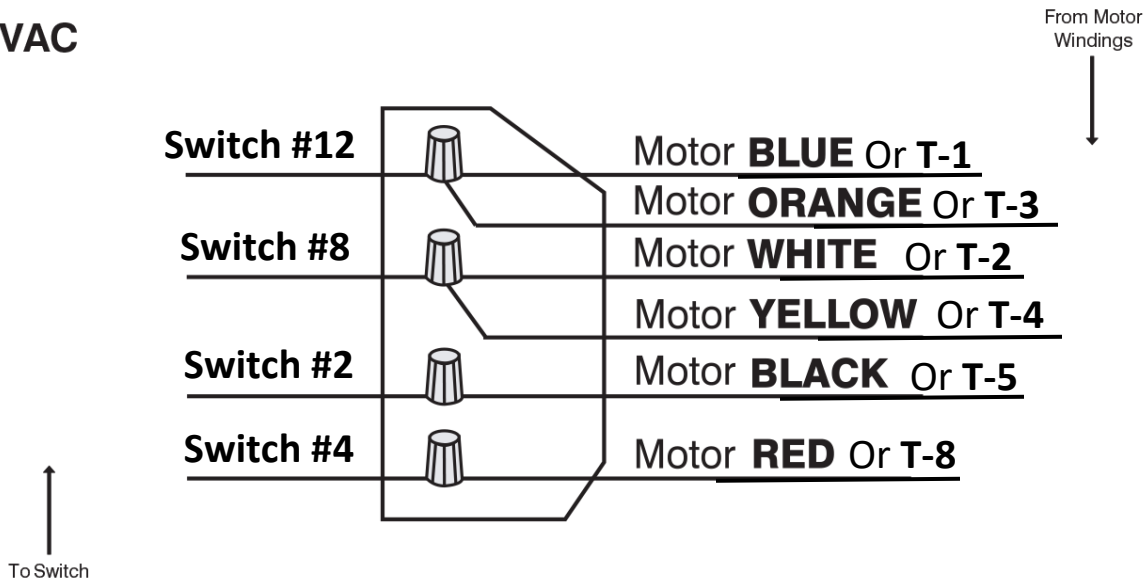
VAC

From Motor Windings

Switch #12

Motor **BLUE** Or **T-1**

Motor **ORANGE** Or **T-3**

Switch #8

Motor **WHITE** Or **T-2**

Motor **YELLOW** Or **T-4**

Switch #2

Motor **BLACK** Or **T-5**

Switch #4

Motor **RED** Or **T-8**

To Switch